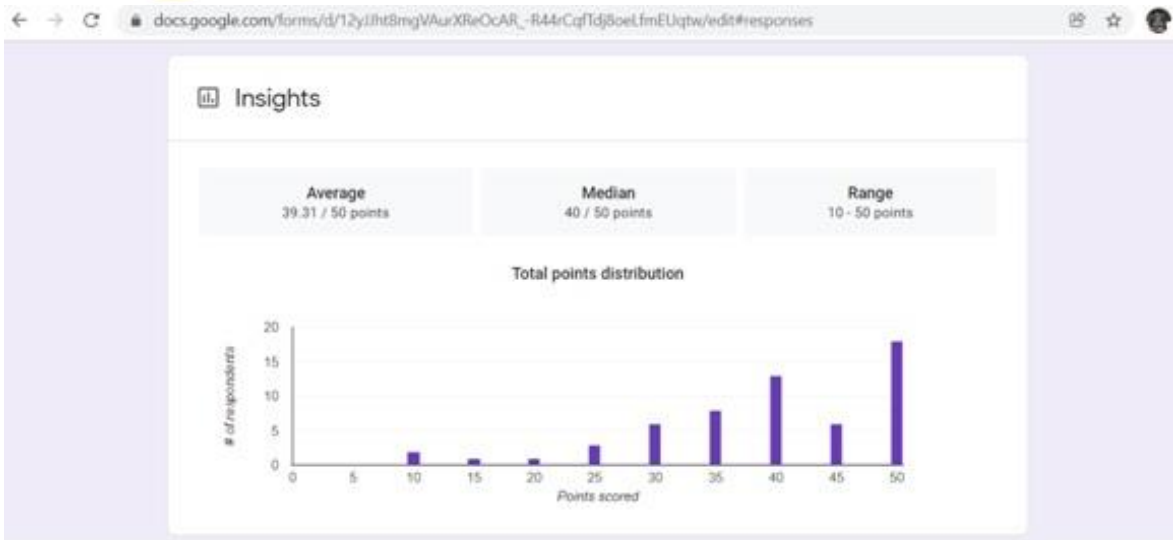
docs.google.com/forms/d/12yJJht8mgVAurXReOcAR_-R44rCqfTdjBoeLfmEUqtw/edit#responses

Insights

Average
39.31 / 50 points

Median
40 / 50 points

Range
10 - 50 points

Total points distribution

20
15
10
5
0

# of respondents

0 5 10 15 20 25 30 35 40 45 50

Points scored